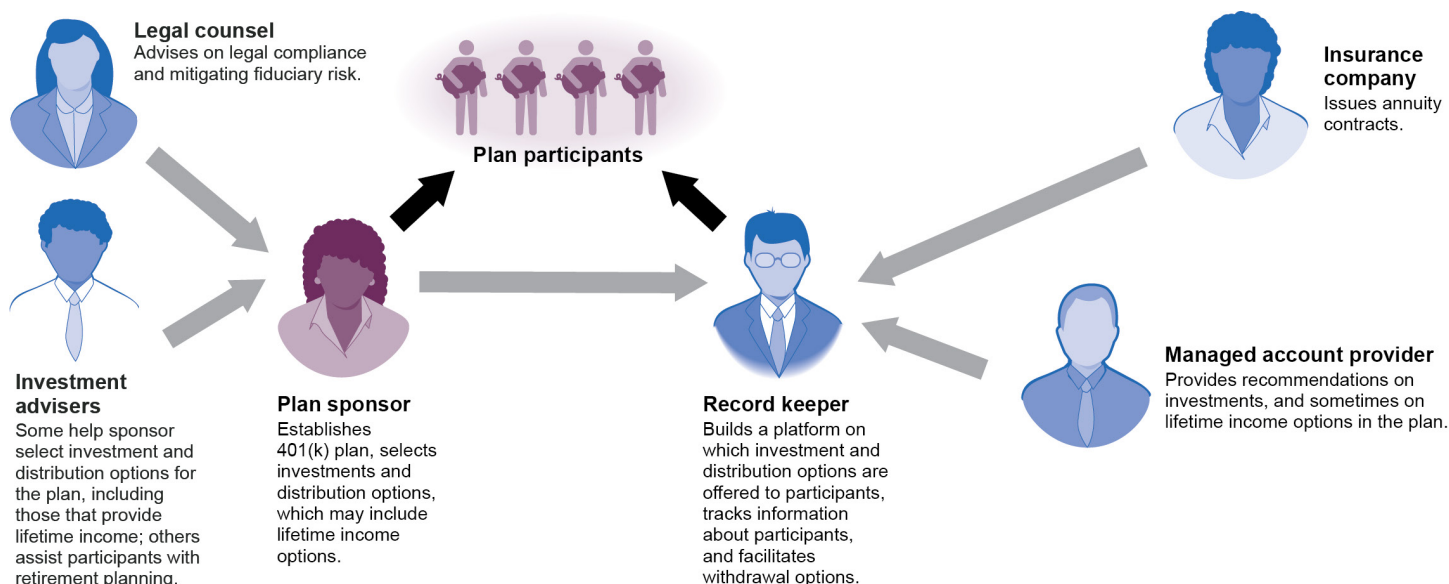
**Legal counsel**
Advises on legal compliance and mitigating fiduciary risk.

**Plan participants**

**Insurance company**
Issues annuity contracts.

**Investment advisers**
Some help sponsor select investment and distribution options for the plan, including those that provide lifetime income; others assist participants with retirement planning.

**Plan sponsor**
Establishes 401(k) plan, selects investments and distribution options, which may include lifetime income options.

**Record keeper**
Builds a platform on which investment and distribution options are offered to participants, tracks information about participants, and facilitates withdrawal options.

**Managed account provider**
Provides recommendations on investments, and sometimes on lifetime income options in the plan.